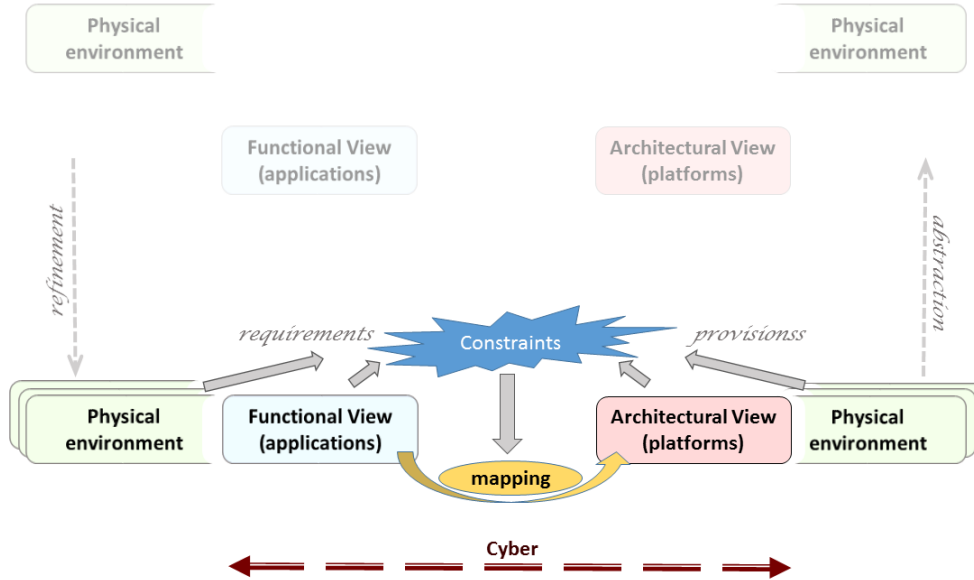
Physical environment

Physical environment

Functional View (applications)

Architectural View (platforms)

refinement

abstraction

requirements

Constraints

provisionss

Physical environment

Functional View (applications)

Architectural View (platforms)

Physical environment

mapping

Cyber